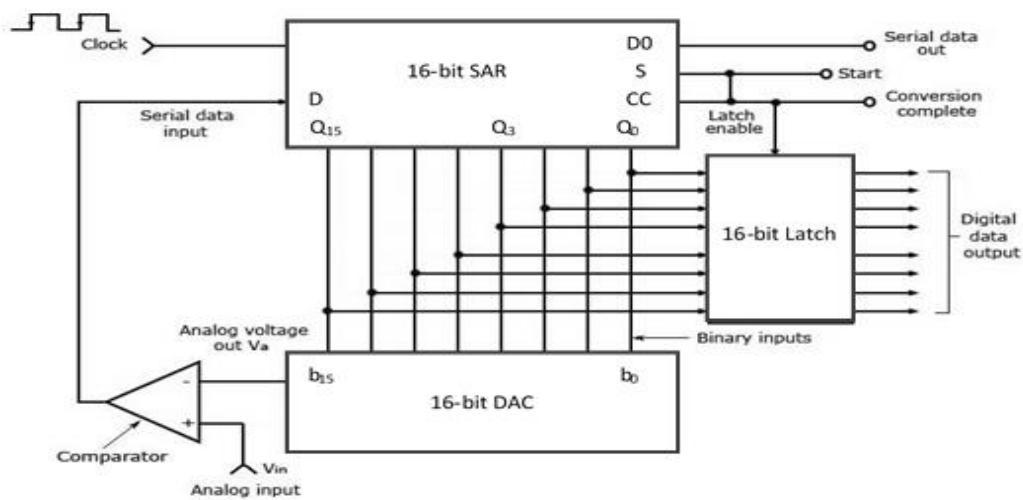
Clock

16-bit SAR

D0

S

CC

D

$Q_{15}$

$Q_3$

$Q_0$

Serial data out

Start

Conversion complete

Latch enable

Serial data input

16-bit Latch

Digital data output

Analog voltage out $V_a$

Binary inputs

$b_{15}$

$b_0$

16-bit DAC

-

+

Comparator

$V_{in}$

Analog input